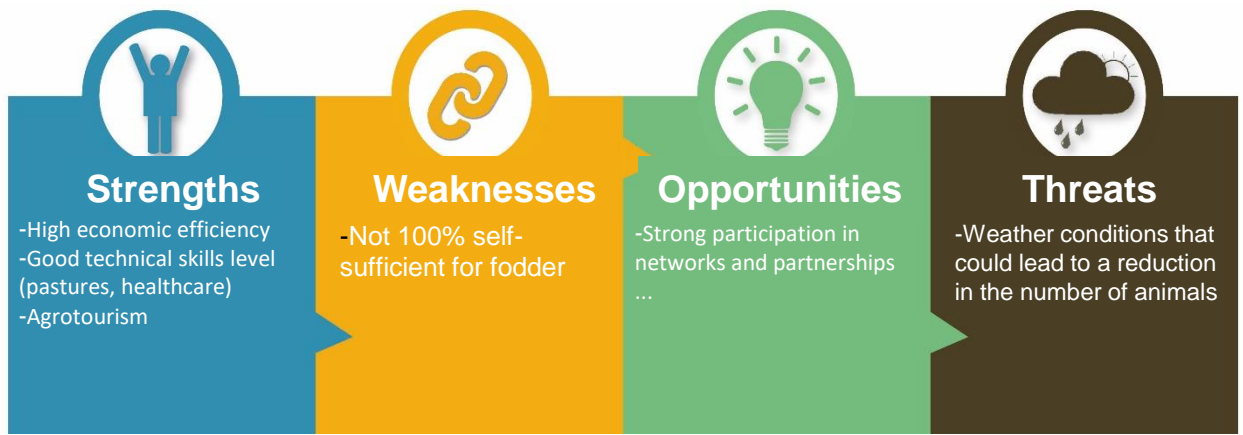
Strengths

-High economic efficiency
-Good technical skills level (pastures, healthcare)
-Agrotourism

Weaknesses

-Not 100% self-sufficient for fodder

Opportunities

-Strong participation in networks and partnerships
...

Threats

-Weather conditions that could lead to a reduction in the number of animals